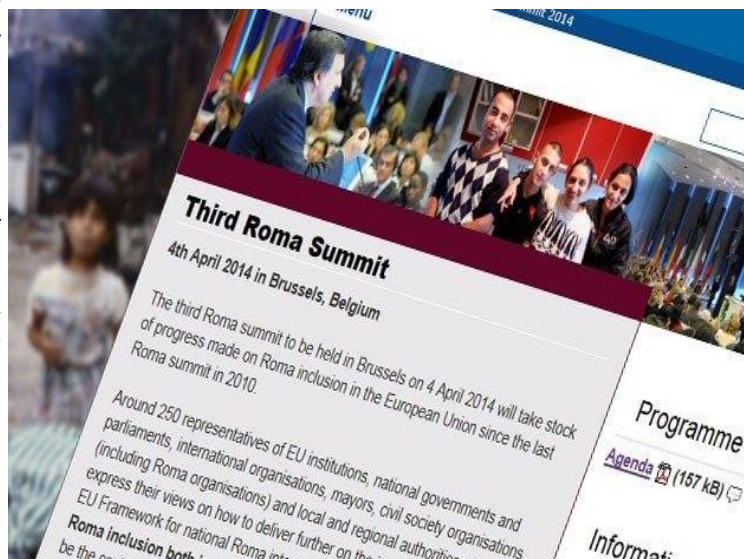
Menu

mit 2014

Third Roma Summit

4th April 2014 in Brussels, Belgium

The third Roma summit to be held in Brussels on 4 April 2014 will take stock of progress made on Roma inclusion in the European Union since the last Roma summit in 2010.

Around 250 representatives of EU institutions, national governments and parliaments, international organisations, mayors, civil society organisations (including Roma organisations) and local and regional authorities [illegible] express their views on how to deliver further on the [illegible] EU Framework for national Roma in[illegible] Roma inclusion both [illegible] be the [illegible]

Programme

Agenda (157 kB)

Informati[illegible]